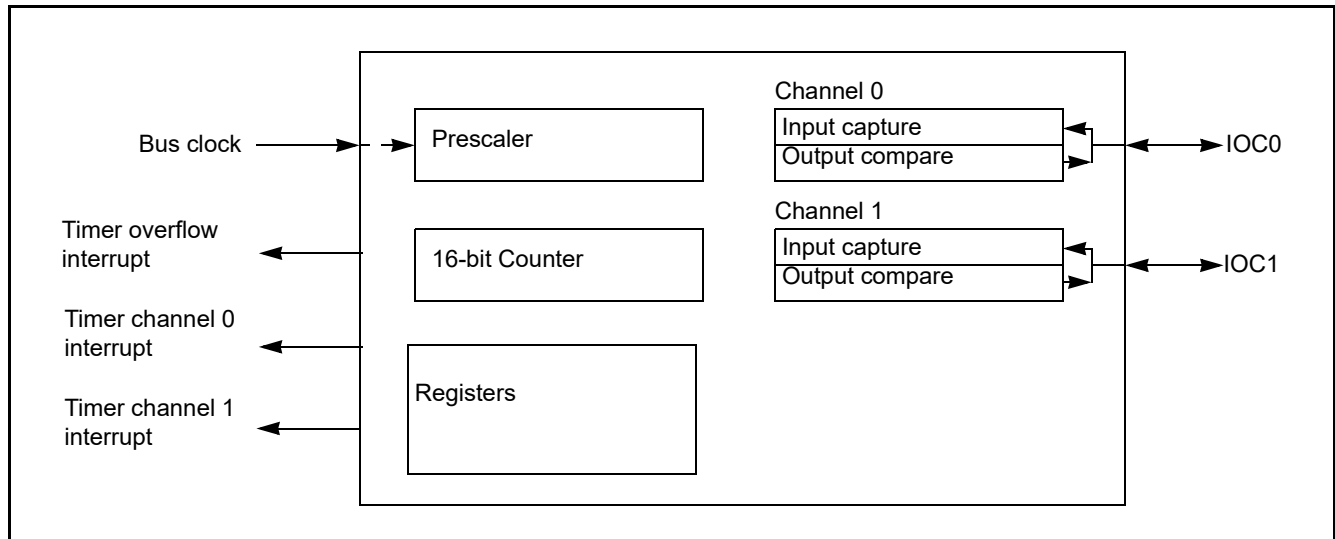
Channel 0

Bus clock

Prescaler

Input capture

Output compare

IOC0

Channel 1

Timer overflow interrupt

16-bit Counter

Input capture

Output compare

IOC1

Timer channel 0 interrupt

Registers

Timer channel 1 interrupt